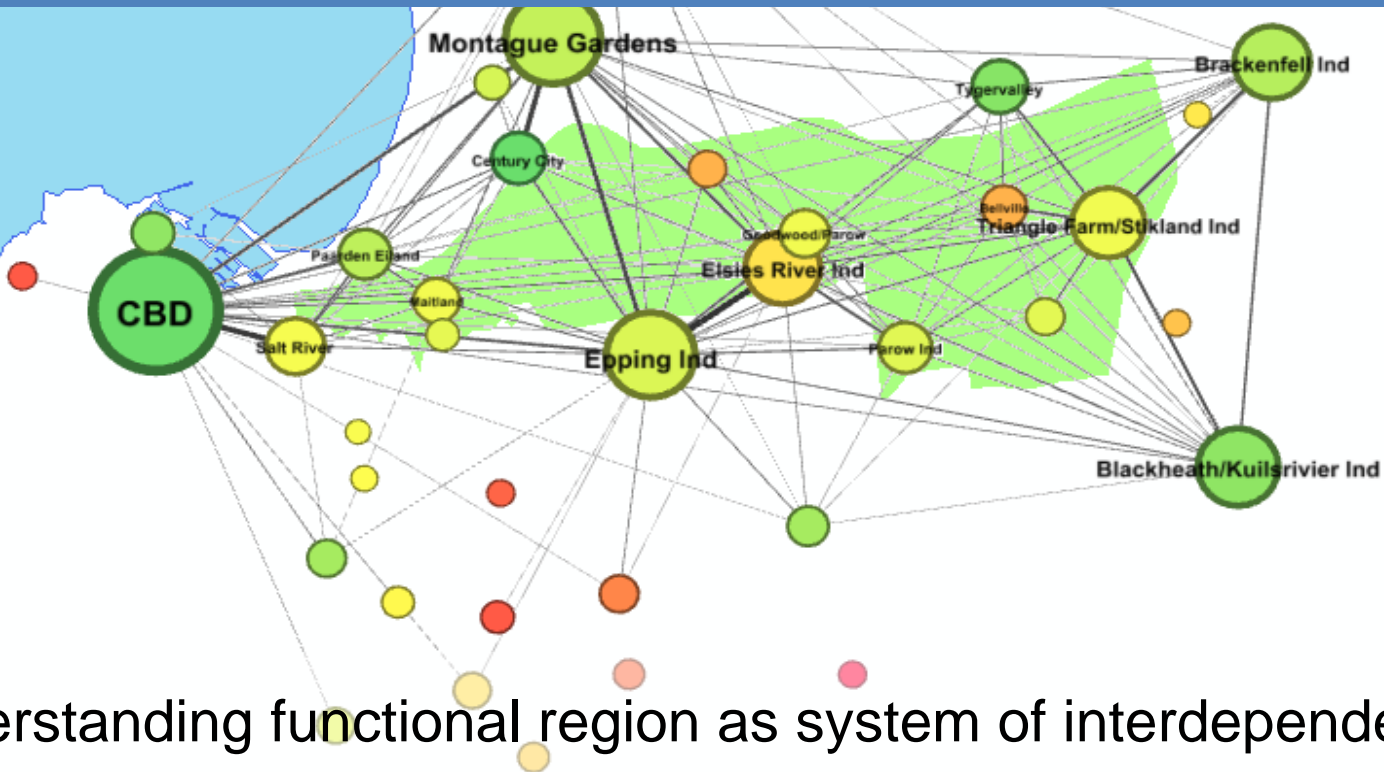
Montague Gardens

Brackenfell Ind

Tygervalley

Century City

Bellville

Goodwood/Parow

Triangle Farm/Stikland Ind

Paarden Eiland

Elsies River Ind

CBD

Maitland

Salt River

Epping Ind

Parow Ind

Blackheath/Kuilsrivier Ind

erstanding functional region as system of interdepende